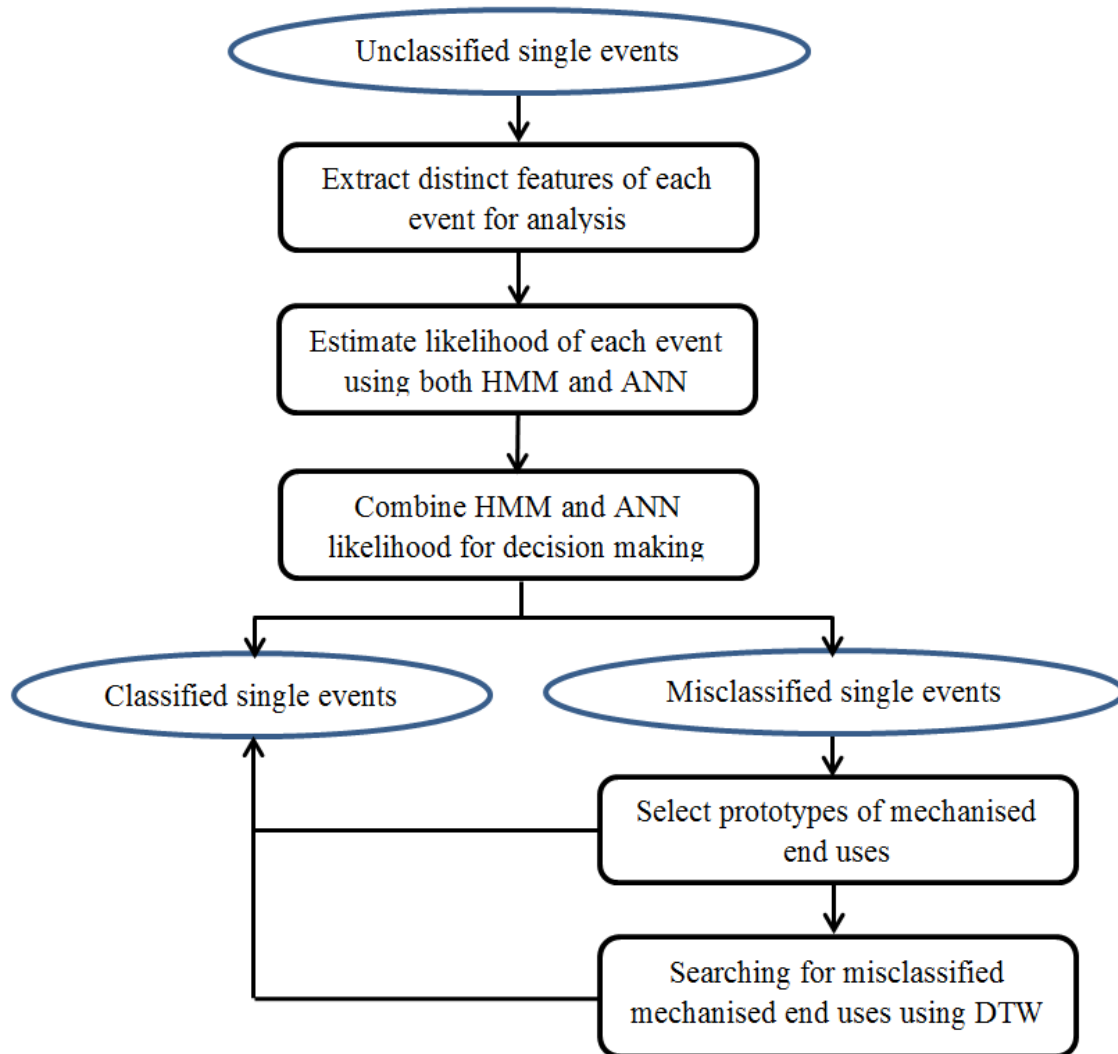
Unclassified single events

Extract distinct features of each event for analysis

Estimate likelihood of each event using both HMM and ANN

Combine HMM and ANN likelihood for decision making

Classified single events

Misclassified single events

Select prototypes of mechanised end uses

Searching for misclassified mechanised end uses using DTW